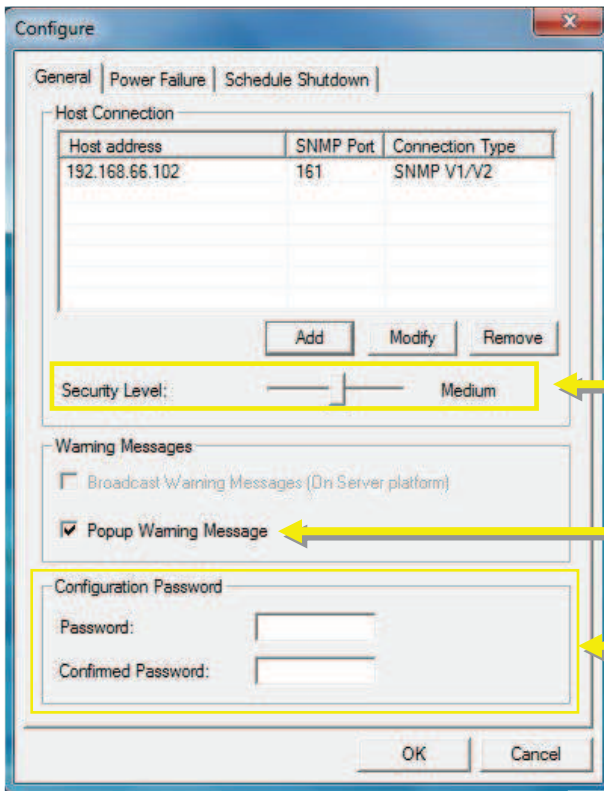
Configure

General | Power Failure | Schedule Shutdown

Host Connection

| Host address | SNMP Port | Connection Type |
|---|---|---|
| 192.168.66.102 | 161 | SNMP V1/V2 |

Add | Modify | Remove

Security Level: Medium

Warning Messages

Broadcast Warning Messages (On Server platform)

Popup Warning Message

Configuration Password

Password:

Confirmed Password:

OK | Cancel